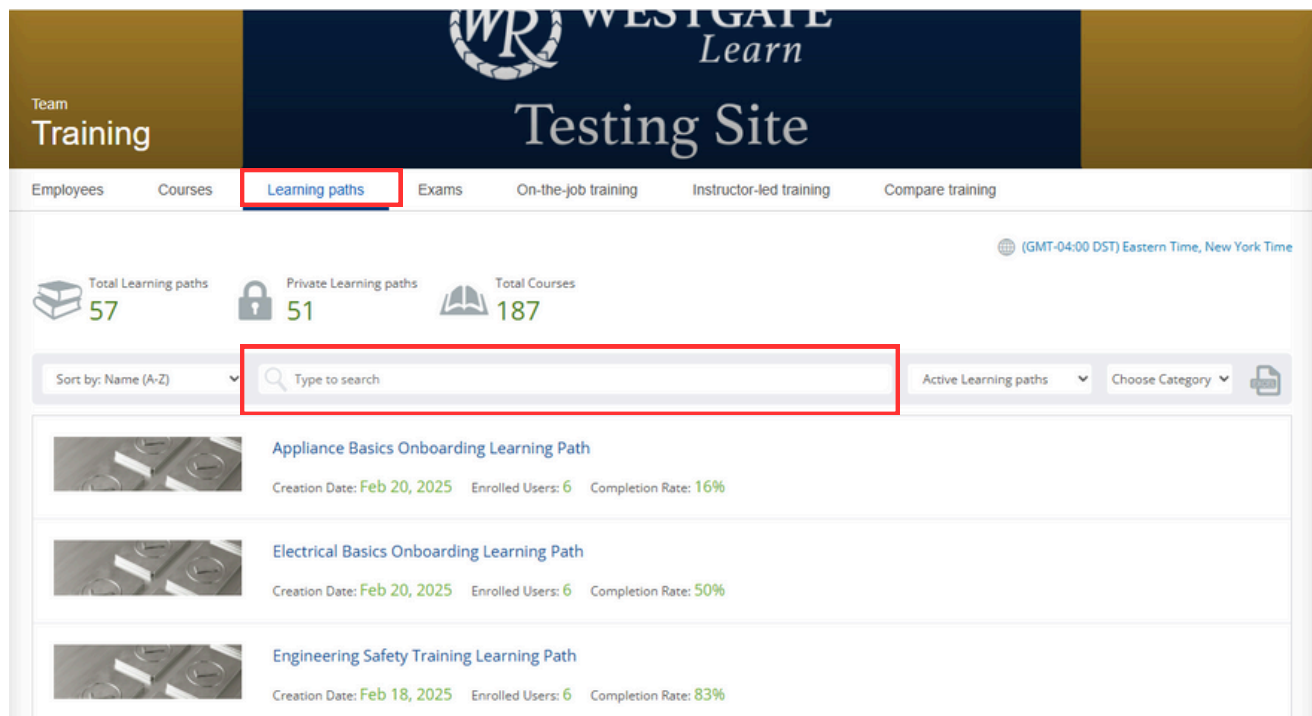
WR WESTGATE Learn

Team
Training

Testing Site

Employees Courses Learning paths Exams On-the-job training Instructor-led training Compare training

(GMT-04:00 DST) Eastern Time, New York Time

Total Learning paths
57

Private Learning paths
51

Total Courses
187

Sort by: Name (A-Z)

Type to search

Active Learning paths

Choose Category

Appliance Basics Onboarding Learning Path
Creation Date: Feb 20, 2025 Enrolled Users: 6 Completion Rate: 16%

Electrical Basics Onboarding Learning Path
Creation Date: Feb 20, 2025 Enrolled Users: 6 Completion Rate: 50%

Engineering Safety Training Learning Path
Creation Date: Feb 18, 2025 Enrolled Users: 6 Completion Rate: 83%